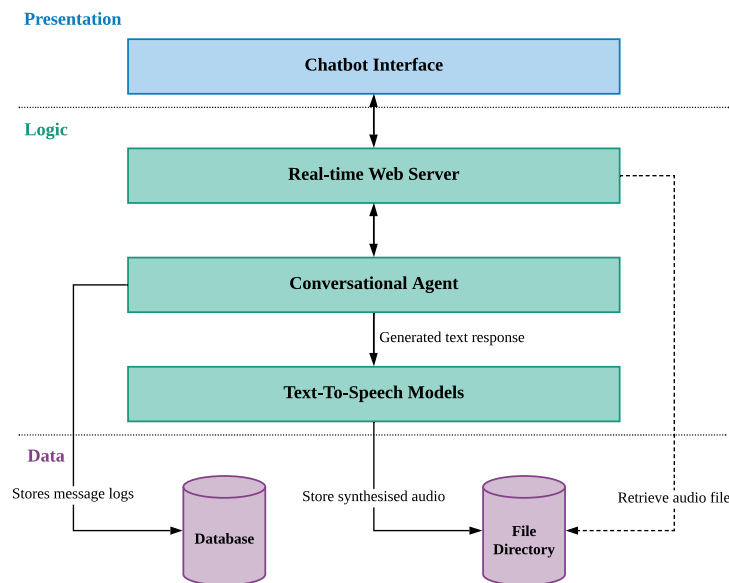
Presentation

Chatbot Interface

Logic

Real-time Web Server

Conversational Agent

Generated text response

Text-To-Speech Models

Data

Stores message logs

Database

Store synthesised audio

File Directory

Retrieve audio file